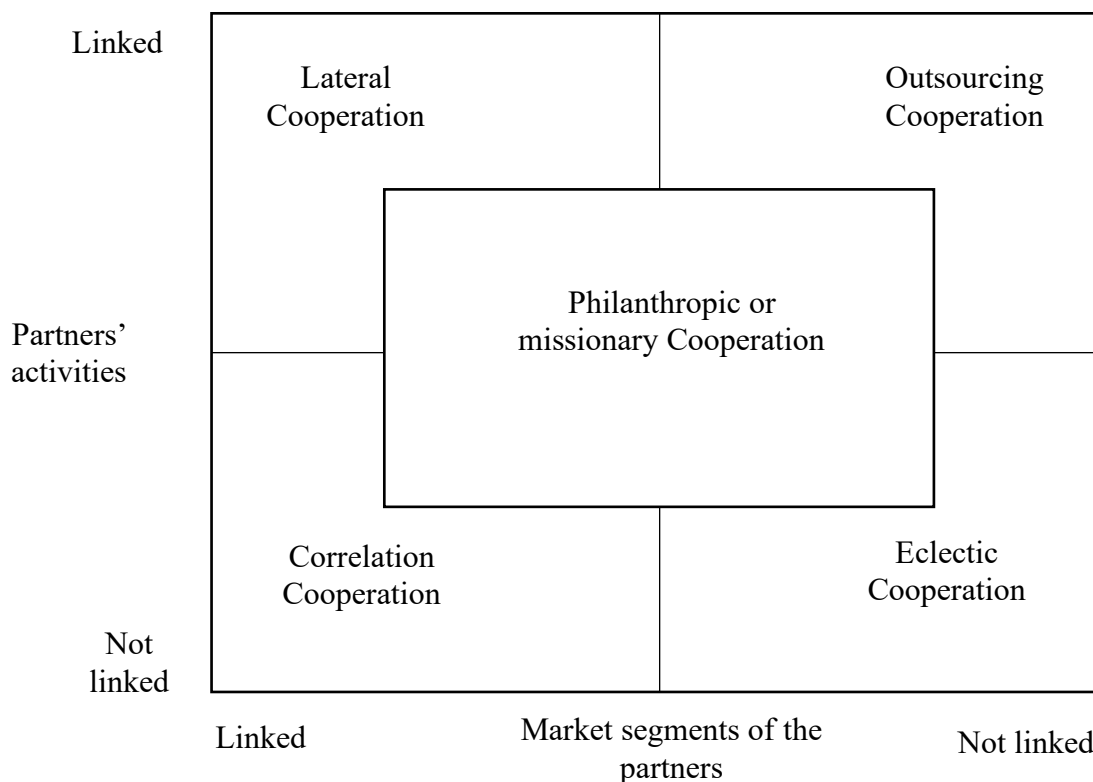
Linked

Lateral Cooperation

Outsourcing Cooperation

Partners' activities

Philanthropic or missionary Cooperation

Correlation Cooperation

Eclectic Cooperation

Not linked

Linked

Market segments of the partners

Not linked